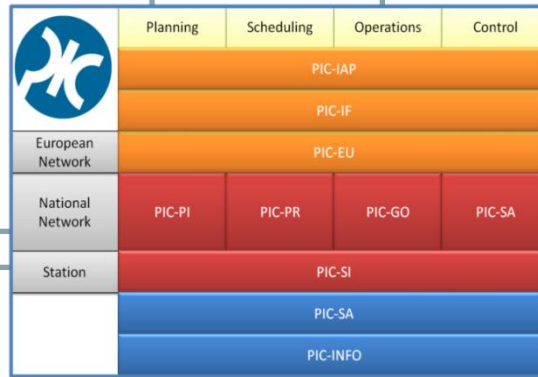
| | Planning | Scheduling | Operations | Control |
|---|---|---|---|---|
| | PIC-IAP | | | |
| | PIC-IF | | | |
| European Network | PIC-EU | | | |
| National Network | PIC-PI | PIC-PR | PIC-GO | PIC-SA |
| Station | PIC-SI | | | |
| | PIC-SA | | | |
| | PIC-INFO | | | |